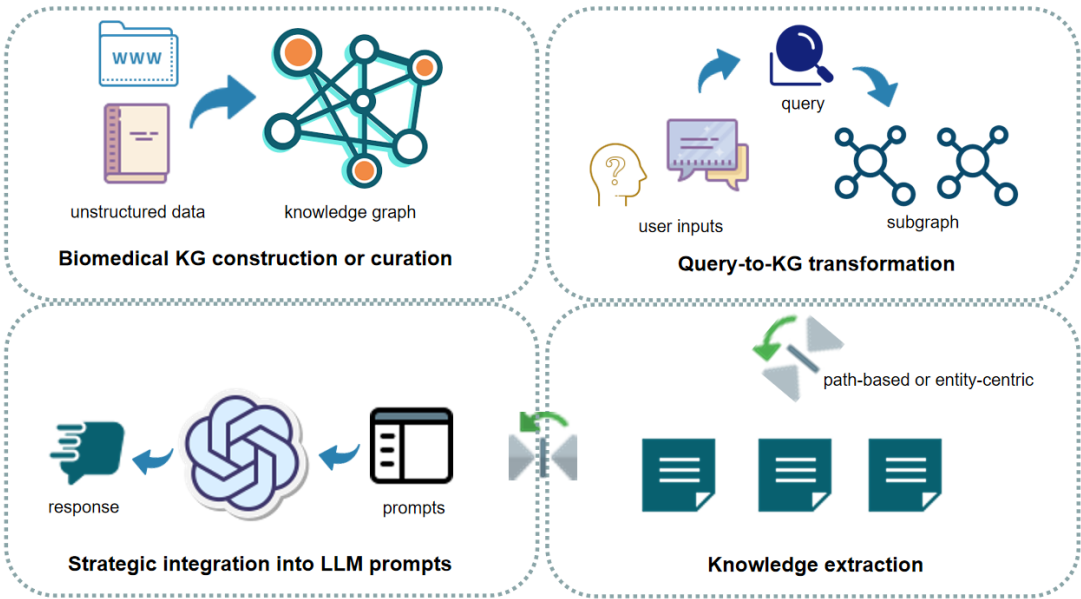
WWW

unstructured data

knowledge graph

Biomedical KG construction or curation

query

user inputs

subgraph

Query-to-KG transformation

path-based or entity-centric

Knowledge extraction

response

prompts

Strategic integration into LLM prompts